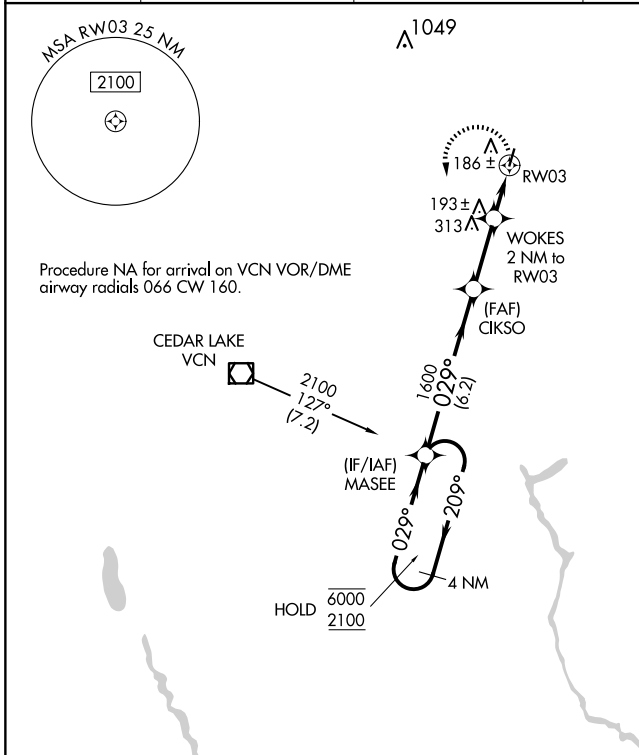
MSA RW03 25 NM

2100

1049

186 ±

RW03

193 ±

313

WOKES
2 NM to
RW03

Procedure NA for arrival on VCN VOR/DME airway radials 066 CW 160.

(FAF)
CIKSO

CEDAR LAKE
VCN

2100
127°
(7.2)

1600
029°
(6.2)

(IF/IAF)
MASEE

029°

209°

4 NM

HOLD $\overline{6000}$ $\underline{2100}$